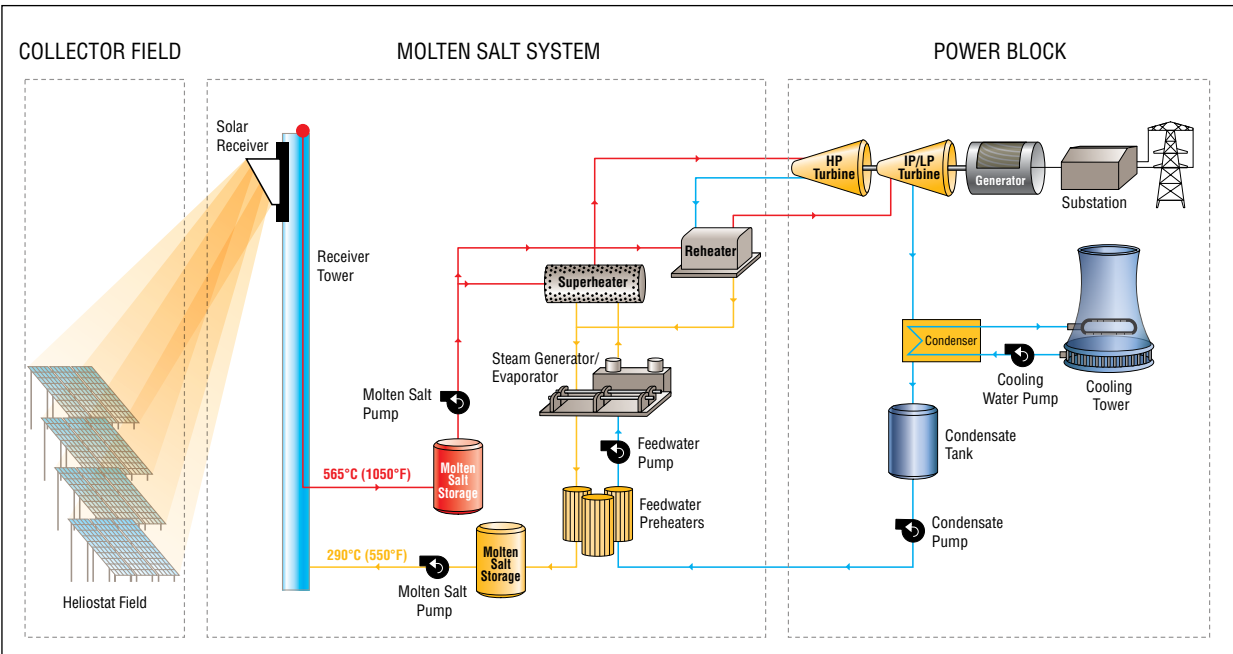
COLLECTOR FIELD

MOLTEN SALT SYSTEM

POWER BLOCK

Solar Receiver

Receiver Tower

Heliostat Field

Molten Salt Pump

565°C (1050°F)

Molten Salt Storage

290°C (550°F)

Molten Salt Pump

Molten Salt Storage

Superheater

Reheater

Steam Generator/ Evaporator

Feedwater Pump

Feedwater Preheaters

HP Turbine

IP/LP Turbine

Generator

Substation

Condenser

Cooling Water Pump

Cooling Tower

Condensate Tank

Condensate Pump